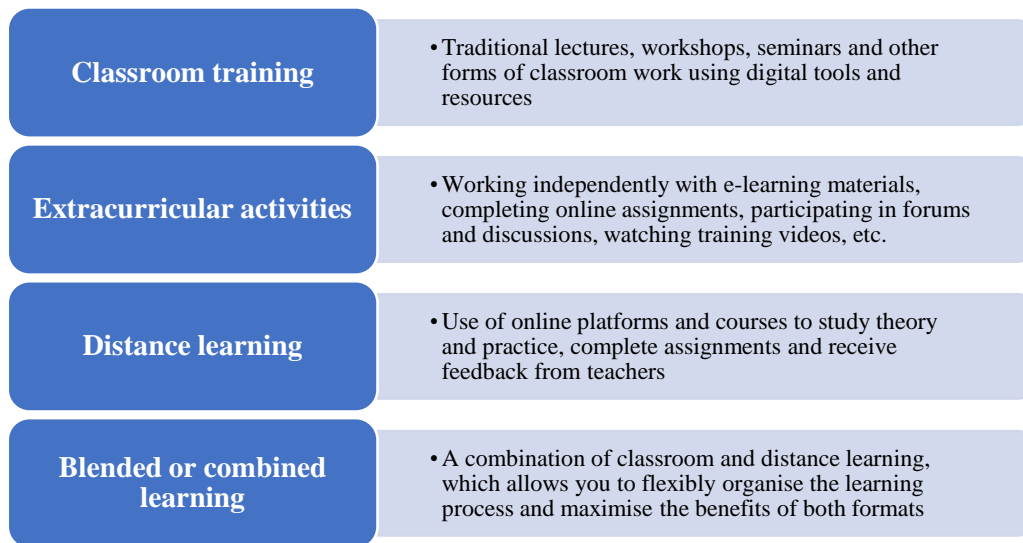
Classroom training

• Traditional lectures, workshops, seminars and other forms of classroom work using digital tools and resources

Extracurricular activities

• Working independently with e-learning materials, completing online assignments, participating in forums and discussions, watching training videos, etc.

Distance learning

• Use of online platforms and courses to study theory and practice, complete assignments and receive feedback from teachers

Blended or combined learning

• A combination of classroom and distance learning, which allows you to flexibly organise the learning process and maximise the benefits of both formats